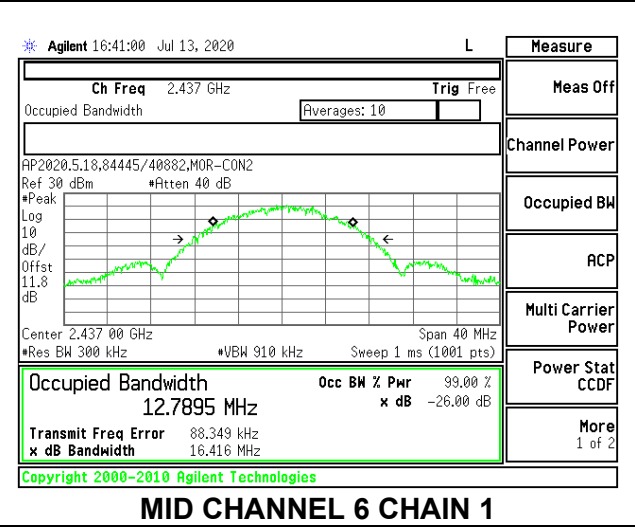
Agilent 16:41:00 Jul 13, 2020 L

Measure

Ch Freq 2.437 GHz Trig Free

Occupied Bandwidth Averages: 10

AP2020.5.18.84445/40882,MOR-CON2

Ref 30 dBm #Atten 40 dB

#Peak
Log
10
dB/
Offst
11.8
dB

Center 2.437 00 GHz Span 40 MHz

#Res BW 300 kHz #VBW 910 kHz Sweep 1 ms (1001 pts)

Occupied Bandwidth
12.7895 MHz

Occ BW % Pwr 99.00 %
x dB -26.00 dB

Transmit Freq Error 88.349 kHz
x dB Bandwidth 16.416 MHz

Copyright 2000-2010 Agilent Technologies

Meas Off

Channel Power

Occupied BW

ACP

Multi Carrier Power

Power Stat CCDF

More 1 of 2

MID CHANNEL 6 CHAIN 1